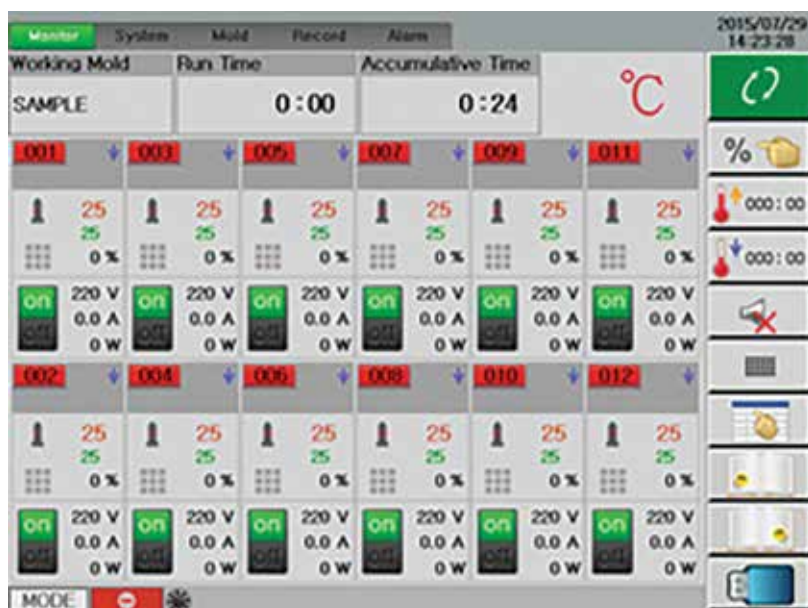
Monitor System Mold Record Alarm

2015/07/29 14:23:28

Working Mold
SAMPLE

Run Time
0:00

Accumulative Time
0:24

℃

| 001 | 003 | 005 | 007 | 009 | 011 |
|---|---|---|---|---|---|
| 25 25 0 % | 25 25 0 % | 25 25 0 % | 25 25 0 % | 25 25 0 % | 25 25 0 % |
| on off 220 V 0.0 A 0 W | on off 220 V 0.0 A 0 W | on off 220 V 0.0 A 0 W | on off 220 V 0.0 A 0 W | on off 220 V 0.0 A 0 W | on off 220 V 0.0 A 0 W |

| 002 | 004 | 006 | 008 | 010 | 012 |
|---|---|---|---|---|---|
| 25 25 0 % | 25 25 0 % | 25 25 0 % | 25 25 0 % | 25 25 0 % | 25 25 0 % |
| on off 220 V 0.0 A 0 W | on off 220 V 0.0 A 0 W | on off 220 V 0.0 A 0 W | on off 220 V 0.0 A 0 W | on off 220 V 0.0 A 0 W | on off 220 V 0.0 A 0 W |

%

000:00

000:00

MODE